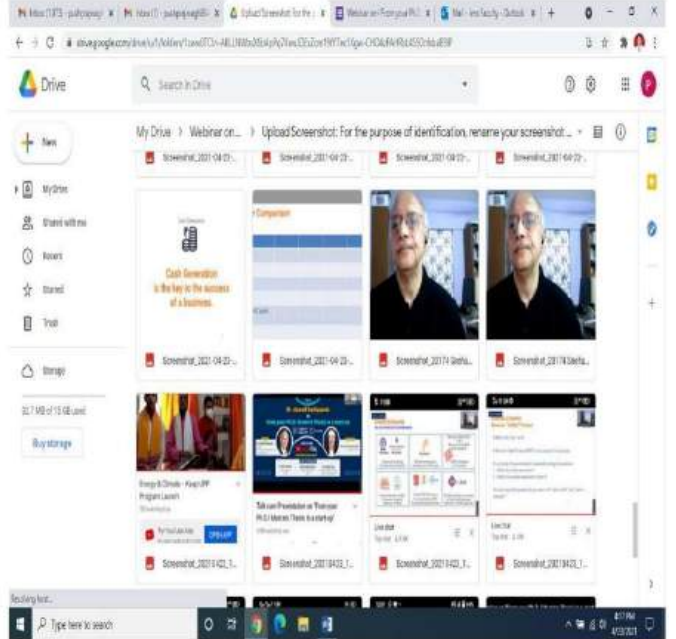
Drive

Search in Drive

New

My Drive

Shared with me

Recent

Starred

Trash

Storage

32.7 MB of 15 GB used

Buy storage

My Drive > Webinar on... > Upload Screenshot: For the purpose of identification, rename your screenshot...

Screenshot_2021-04-23...

Screenshot_2021-04-23...

Screenshot_2021-04-23...

Screenshot_2021-04-23...

Cash Generation is the key to the success of a business.

Screenshot_2021-04-23...

Screenshot_2021-04-23...

Screenshot_20174 Sneha...

Screenshot_20174 Sneha...

Energy & Climate - Key to IPP Program Launch

OPEN APP

Talk cum Presentation on "From your Ph.D / Masters Thesis to a startup"

Live chat

Screenshot_20210423_1...

Screenshot_20210423_1...

Screenshot_20210423_1...

Screenshot_20210423_1...

Resolving host...

Type here to search